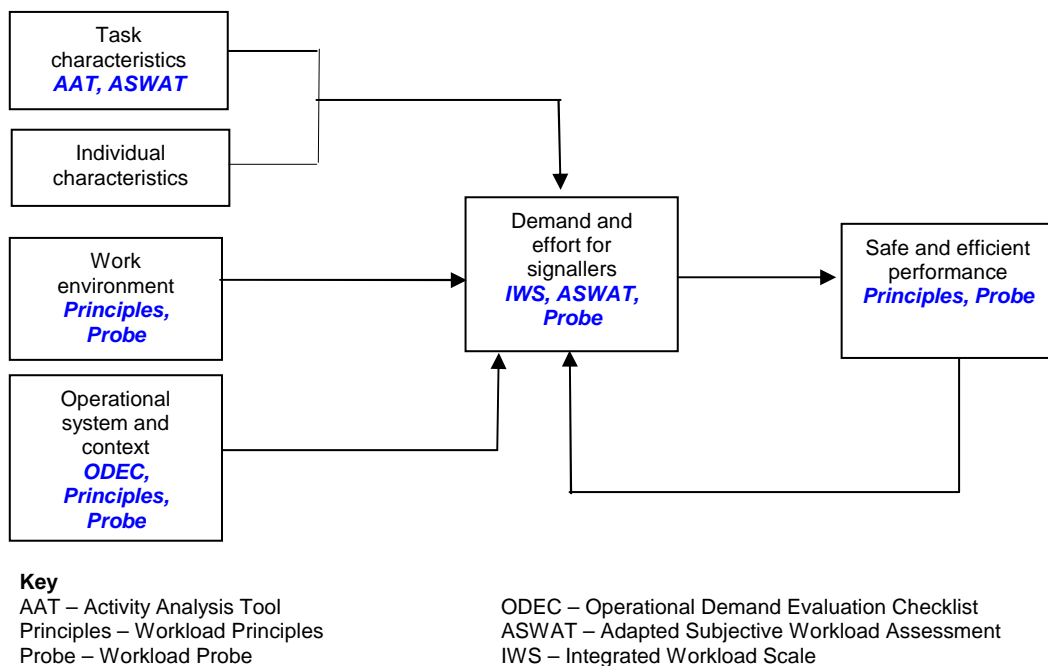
Task characteristics
AAT, ASWAT

Individual characteristics

Work environment
Principles, Probe

Operational system and context
ODEC, Principles, Probe

Demand and effort for signallers
IWS, ASWAT, Probe

Safe and efficient performance
Principles, Probe

Key
AAT – Activity Analysis Tool
Principles – Workload Principles
Probe – Workload Probe

ODEC – Operational Demand Evaluation Checklist
ASWAT – Adapted Subjective Workload Assessment
IWS – Integrated Workload Scale